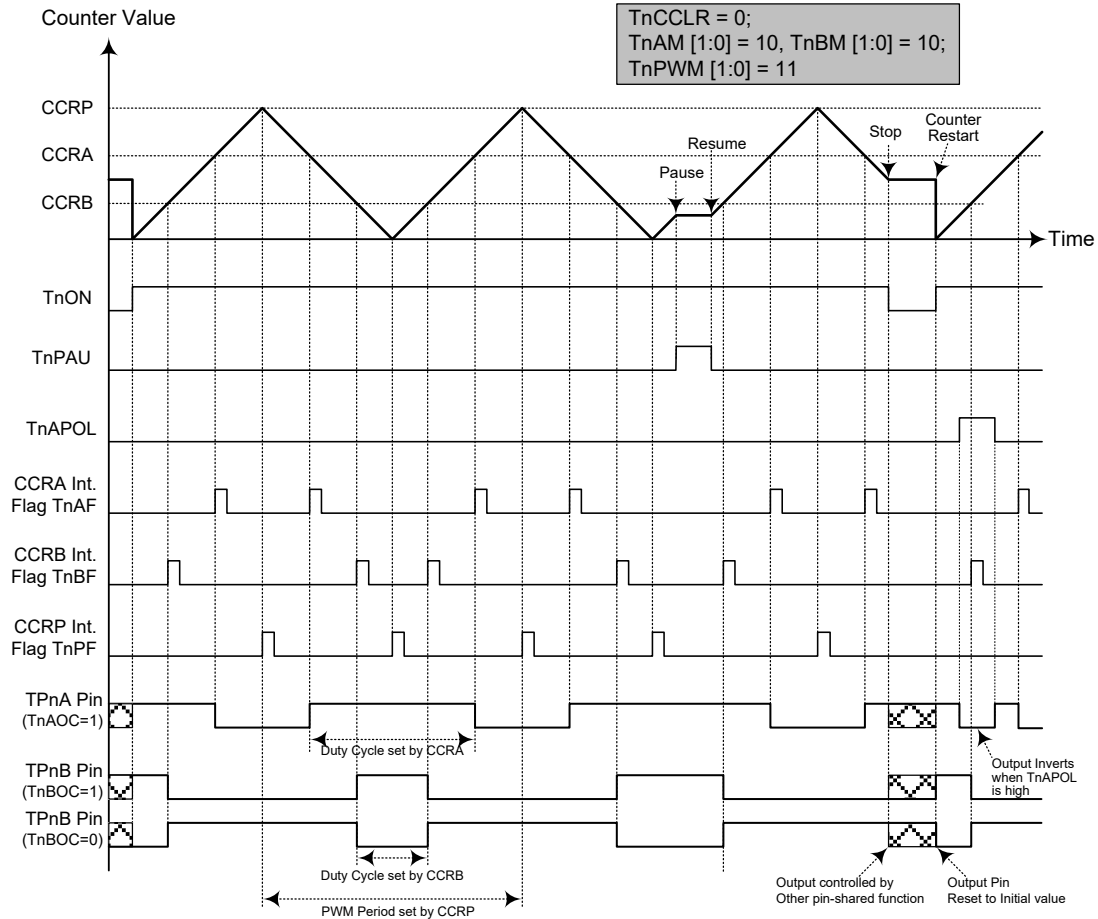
Counter Value

TnCCLR = 0;
TnAM [1:0] = 10, TnBM [1:0] = 10;
TnPWM [1:0] = 11

CCRP
CCRA
CCRB

Pause
Resume
Stop
Counter Restart

Time

TnON

TnPAU

TnAPOL

CCRA Int. Flag TnAF

CCRB Int. Flag TnBF

CCRP Int. Flag TnPF

TPnA Pin (TnAOC=1)

Duty Cycle set by CCRA

Output Inverts when TnAPOL is high

TPnB Pin (TnBOC=1)

TPnB Pin (TnBOC=0)

Duty Cycle set by CCRB

PWM Period set by CCRP

Output controlled by Other pin-shared function

Output Pin Reset to Initial value